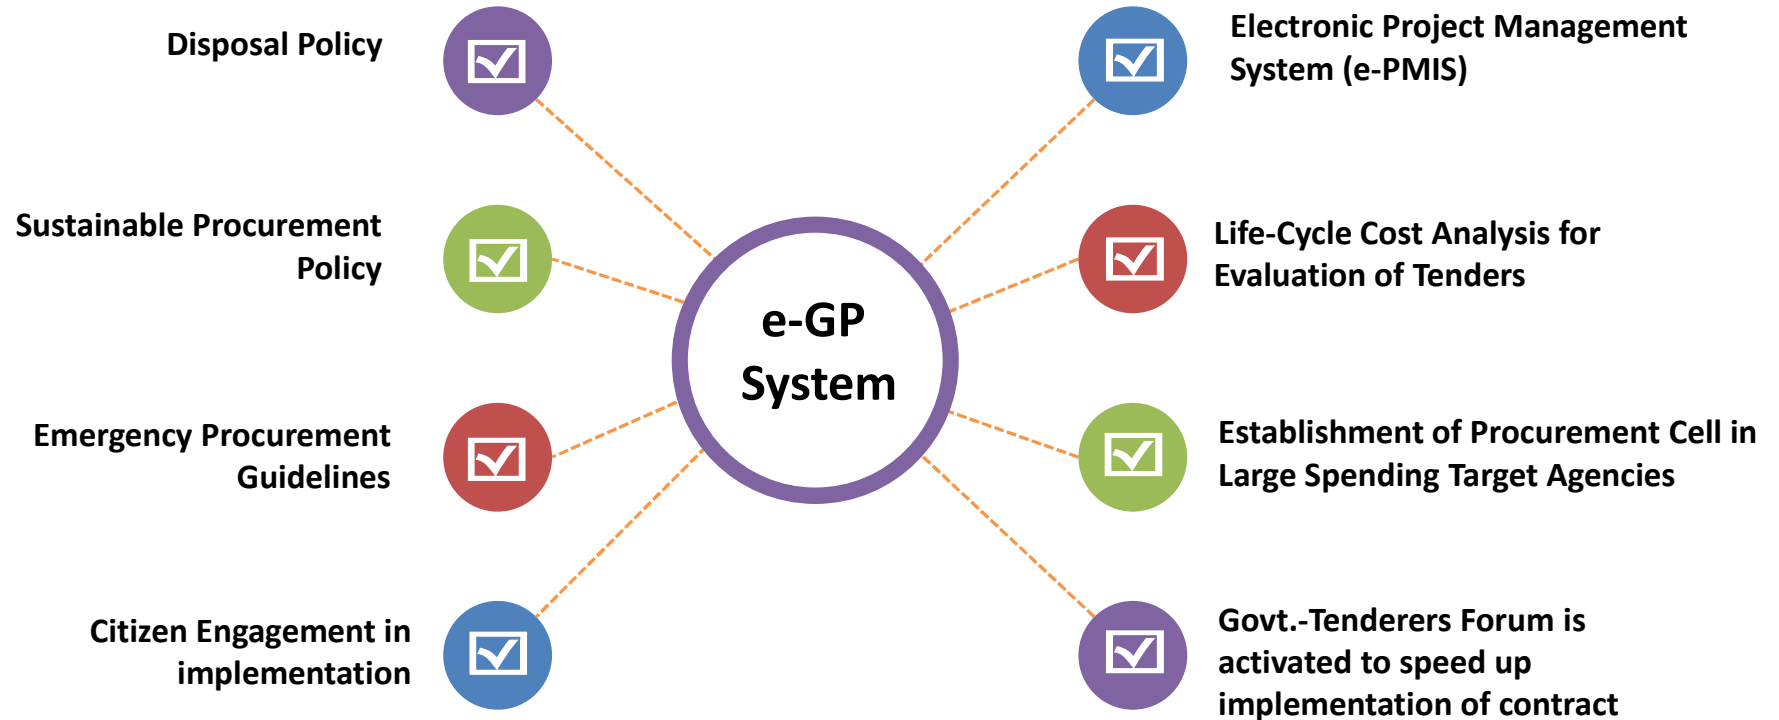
Disposal Policy

Electronic Project Management System (e-PMIS)

Sustainable Procurement Policy

Life-Cycle Cost Analysis for Evaluation of Tenders

e-GP System

Emergency Procurement Guidelines

Establishment of Procurement Cell in Large Spending Target Agencies

Citizen Engagement in implementation

Govt.-Tenderers Forum is activated to speed up implementation of contract